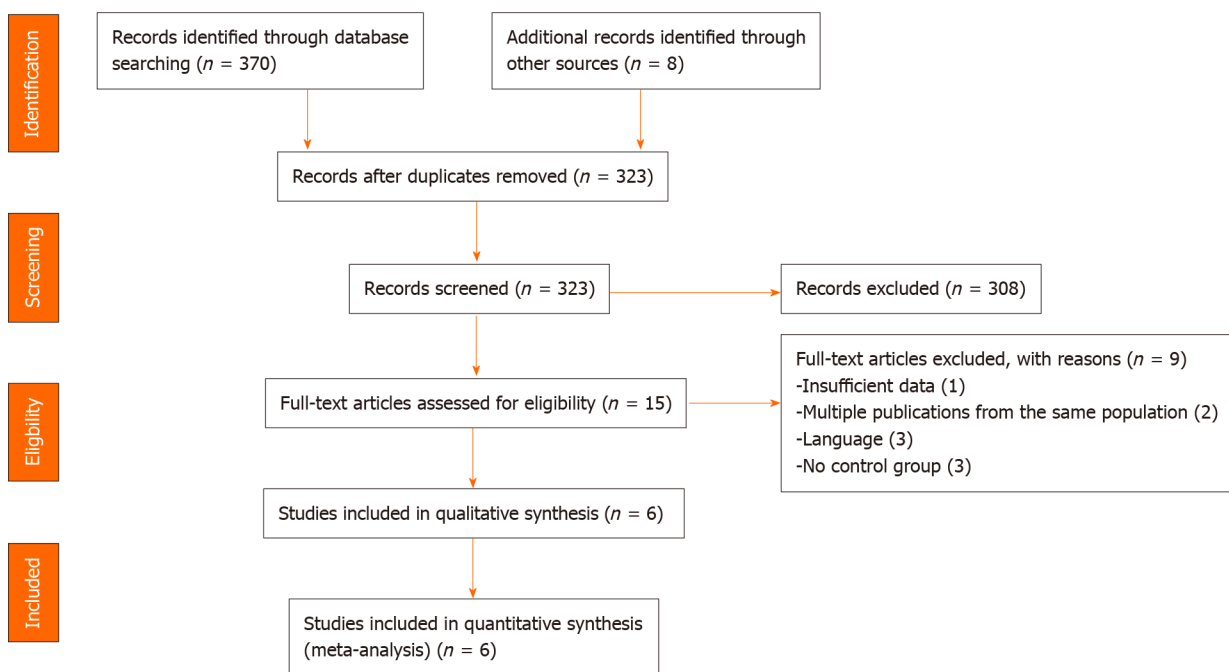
Identification

Records identified through database searching ($n$ = 370)

Additional records identified through other sources ($n$ = 8)

Records after duplicates removed ($n$ = 323)

Screening

Records screened ($n$ = 323)

Records excluded ($n$ = 308)

Eligibility

Full-text articles assessed for eligibility ($n$ = 15)

Full-text articles excluded, with reasons ($n$ = 9)
-Insufficient data (1)
-Multiple publications from the same population (2)
-Language (3)
-No control group (3)

Studies included in qualitative synthesis ($n$ = 6)

Included

Studies included in quantitative synthesis (meta-analysis) ($n$ = 6)